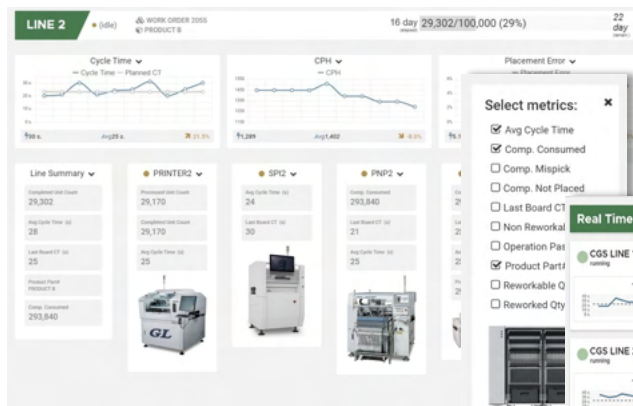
LINE 2 ● (idle) WORK ORDER 2055 PRODUCT B

16 day elapsed 29,302/100,000 (29%)

22 day

Cycle Time
— Cycle Time — Planned CT
50 s. Avg 25 s. 21.3%

CPH
— CPH
1,289 Avg 1,402 -8.0%

Placement Error
— Placement Error

Line Summary
Completed Unit Count
29,302
Avg Cycle Time (s)
28
Last Board CT (s)
25
Product Part#
PRODUCT B
Comp. Consumed
293,840

● PRINTER2
Processed Unit Count
29,170
Completed Unit Count
29,170
Avg Cycle Time (s)
25

● SPI2
Avg Cycle Time (s)
24
Last Board CT (s)
30

● PNP2
Comp. Consumed
293,840
Last Board CT (s)
21
Avg Cycle Time (s)
25

Select metrics: ×
☑ Avg Cycle Time
☑ Comp. Consumed
☐ Comp. Mispick
☐ Comp. Not Placed
☐ Last Board CT
☐ Non Reworkal
☐ Operation Pas
☑ Product Part#
☐ Reworkable Q
☐ Reworked Qty

Real Time
CGS LINE
running
CGS LINE
running